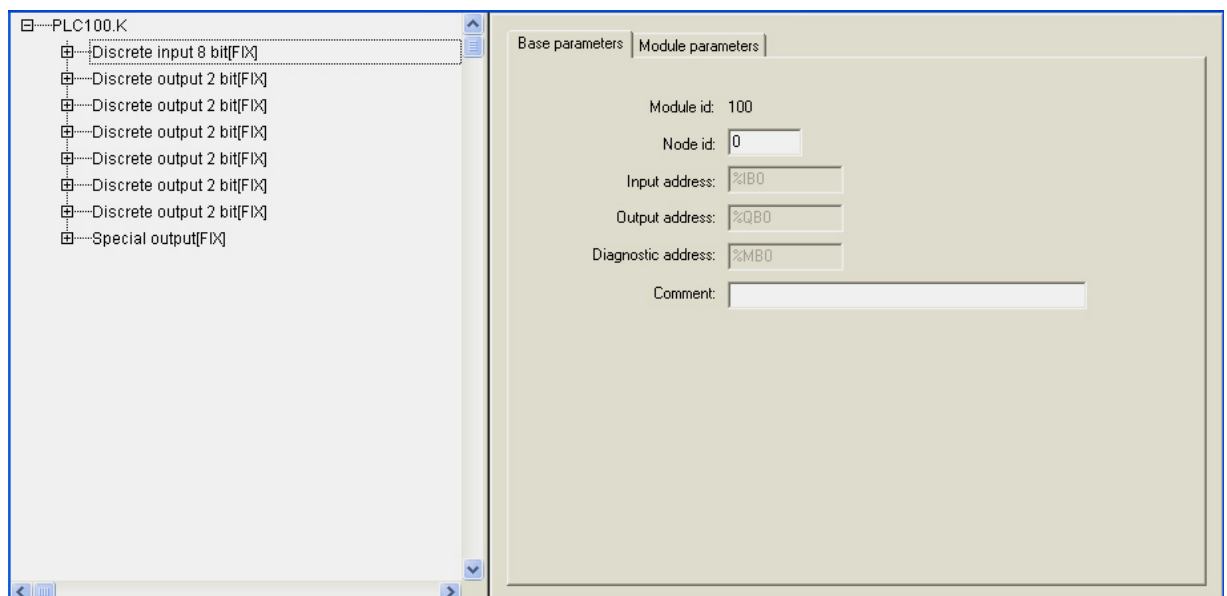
PLC100.K
Discrete input 8 bit[FIX]
Discrete output 2 bit[FIX]
Discrete output 2 bit[FIX]
Discrete output 2 bit[FIX]
Discrete output 2 bit[FIX]
Discrete output 2 bit[FIX]
Discrete output 2 bit[FIX]
Special output[FIX]

Base parameters | Module parameters

Module id: 100
Node id: 0
Input address: %IB0
Output address: %QB0
Diagnostic address: %MB0
Comment: